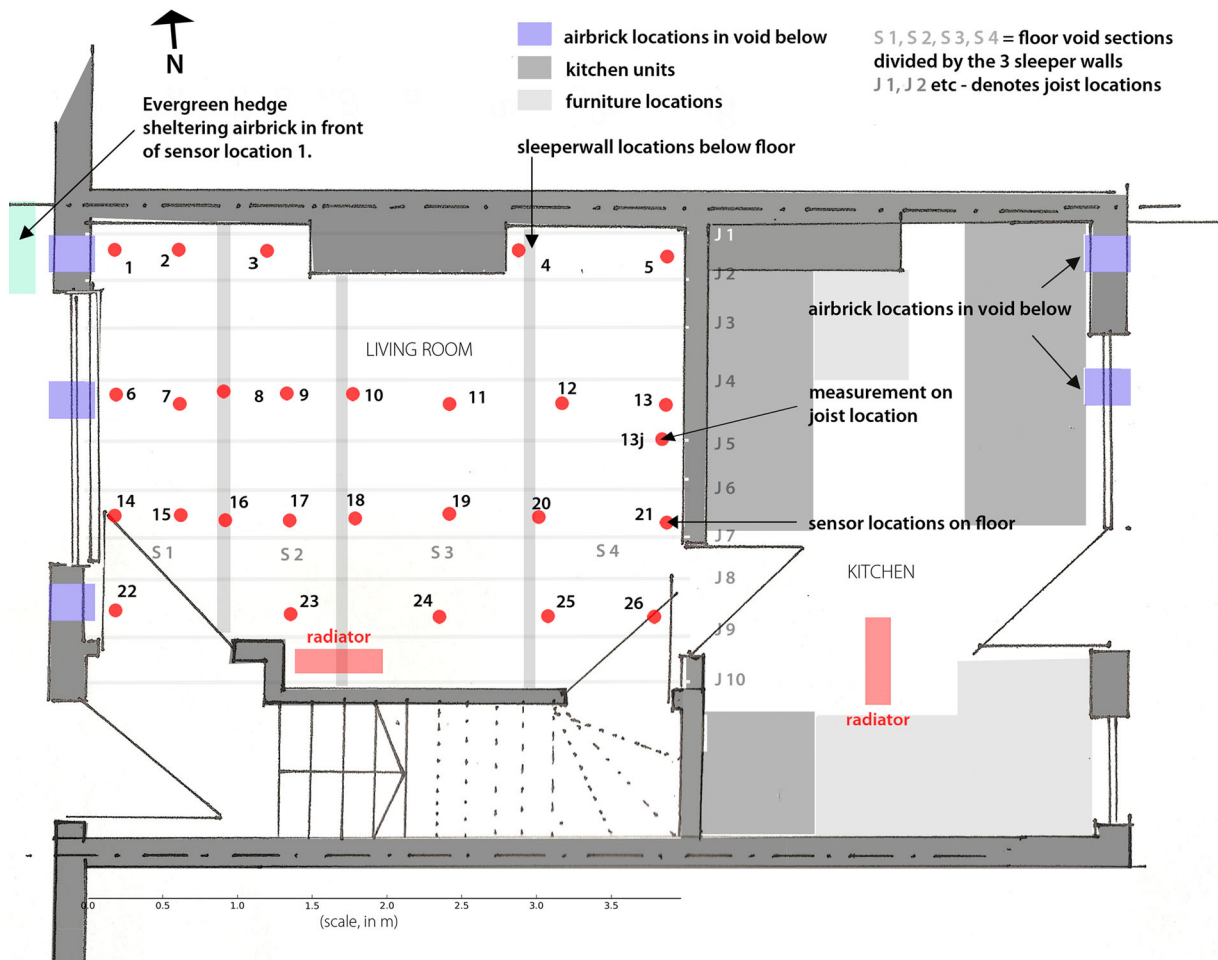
N

airbrick locations in void below
kitchen units
furniture locations

S 1, S 2, S 3, S 4 = floor void sections divided by the 3 sleeper walls
J 1, J 2 etc - denotes joist locations

Evergreen hedge sheltering airbrick in front of sensor location 1.

sleeperwall locations below floor

1 2 3 4 5

J 1
J 2
J 3
J 4
J 5
J 6
J 7
J 8
J 9
J 10

airbrick locations in void below

LIVING ROOM

6 7 8 9 10 11 12 13
13j

measurement on joist location

14 15 16 17 18 19 20 21

sensor locations on floor

S 1 S 2 S 3 S 4

KITCHEN

22 23 24 25 26

radiator

radiator

0.0 0.5 1.0 1.5 2.0 2.5 3.0 3.5
(scale, in m)